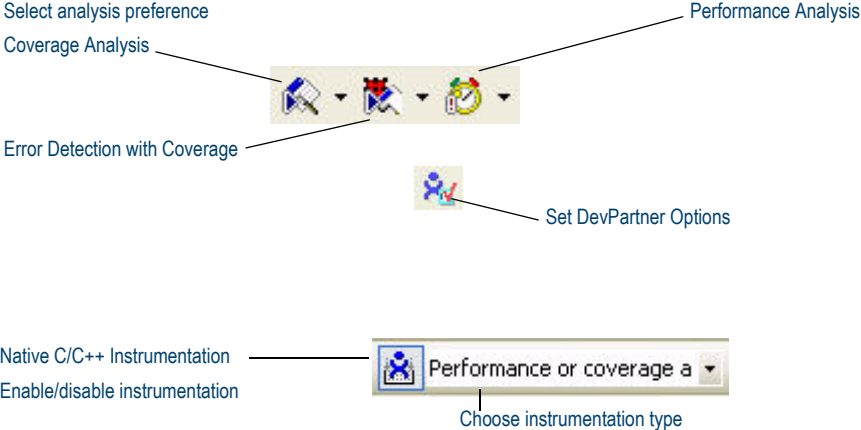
Select analysis preference

Performance Analysis

Coverage Analysis

Error Detection with Coverage

Set DevPartner Options

Native C/C++ Instrumentation

Enable/disable instrumentation

Performance or coverage a

Choose instrumentation type